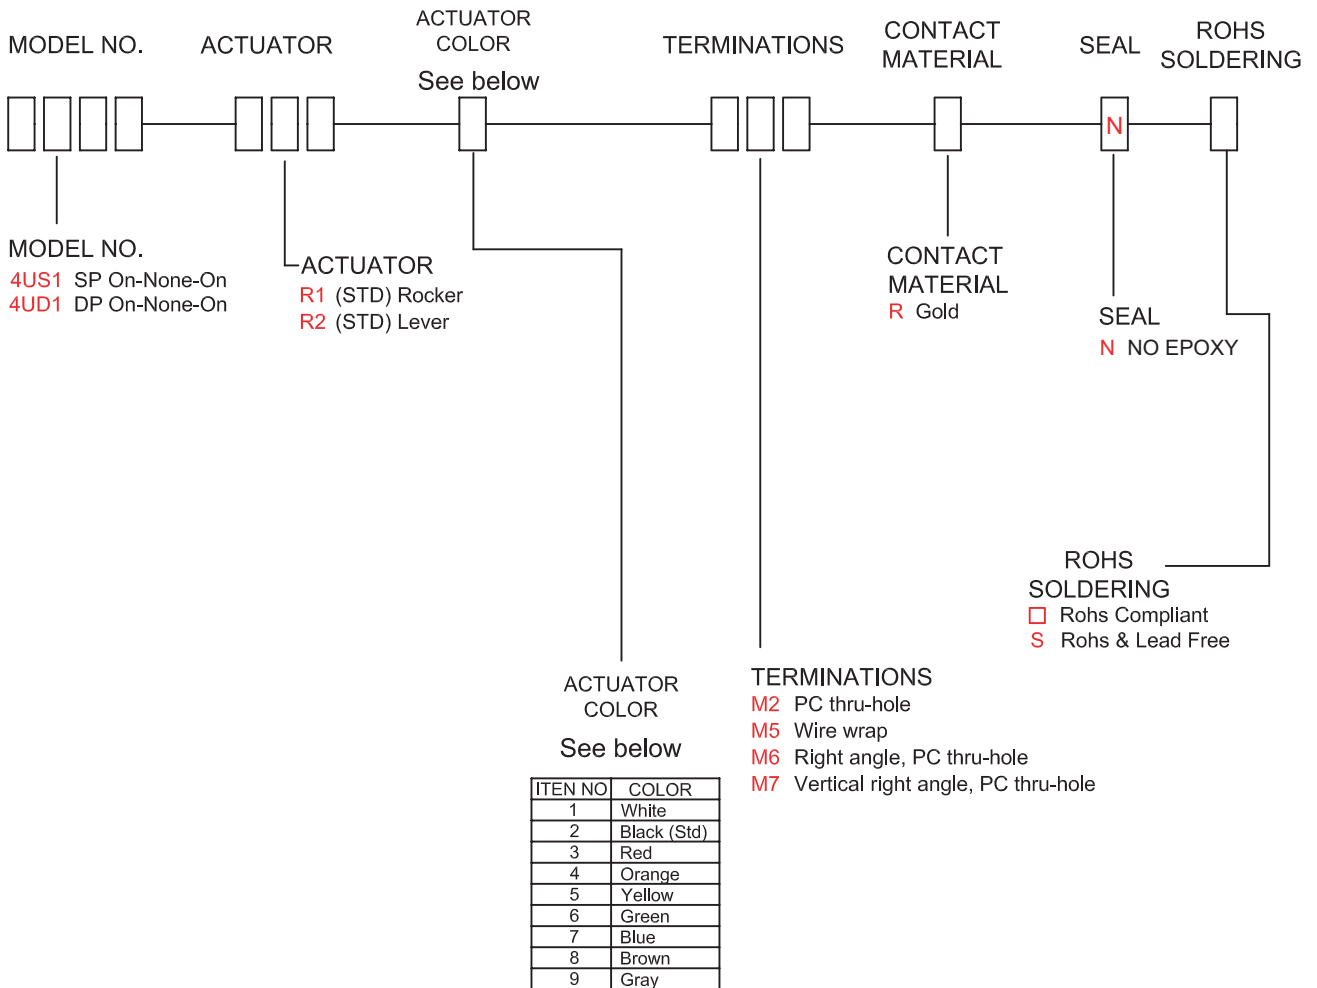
MODEL NO. ACTUATOR ACTUATOR COLOR See below TERMINATIONS CONTACT MATERIAL SEAL ROHS SOLDERING

N

MODEL NO.
4US1 SP On-None-On
4UD1 DP On-None-On

ACTUATOR
R1 (STD) Rocker
R2 (STD) Lever

CONTACT MATERIAL
R Gold

SEAL
N NO EPOXY

ROHS SOLDERING
□ Rohs Compliant
S Rohs & Lead Free

ACTUATOR COLOR
See below

| ITEN NO | COLOR |
|---|---|
| 1 | White |
| 2 | Black (Std) |
| 3 | Red |
| 4 | Orange |
| 5 | Yellow |
| 6 | Green |
| 7 | Blue |
| 8 | Brown |
| 9 | Gray |

TERMINATIONS
M2 PC thru-hole
M5 Wire wrap
M6 Right angle, PC thru-hole
M7 Vertical right angle, PC thru-hole